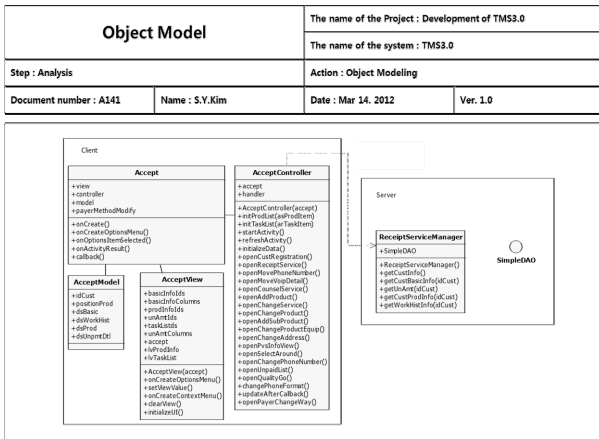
| Object Model | | The name of the Project : Development of TMS3.0 | |
|---|---|---|---|
| | | The name of the system : TMS3.0 | |
| Step : Analysis | | Action : Object Modeling | |
| Document number : A141 | Name : S.Y.Kim | Date : Mar 14. 2012 | Ver. 1.0 |

Client

Accept
+view
+controller
+model
+payerMethodModify
+onCreate()
+onCreateOptionsMenu()
+onOptionsItemSelected()
+onActivityResult()
+callback()

AcceptModel
+idCust
+positionProd
+dsBasic
+dsWorkHist
+dsProd
+dsUnpmtDtl

AcceptView
+basicInfoIds
+basicInfoColumns
+prodInfoIds
+unAmtIds
+taskListds
+unAmtColumns
+accept
+lvProdInfo
+lvTaskList
+AcceptView(accept)
+onCreateOptionsMenu()
+setViewValue()
+onCreateContextMenu()
+clearView()
+initializeUI()

AcceptController
+accept
+handler
+AcceptController(accept)
+initProdList(asProdItem)
+initTaskList(arTaskItem)
+startActivity()
+refreshActivity()
+initializeData()
+openCustRegistration()
+openReceiptService()
+openMovePhoneNumber()
+openMoveVoipDetail()
+openCounselService()
+openAddProduct()
+openChangeService()
+openChangeProduct()
+openAddSubProduct()
+openChangeProductEquip()
+openChangeAddress()
+openPvsInfoView()
+openSelectAround()
+openChangePhoneNumber()
+openUnpaidList()
+openQualityGo()
+changePhoneFormat()
+updateAfterCallback()
+openPayerChangeWay()

Server

ReceiptServiceManager
+SimpleDAO
+ReceiptServiceManager()
+getCustInfo()
+getCustBasicInfo(idCust)
+getUnAmt(idCust)
+getCustProdInfo(idCust)
+getWorkHistInfo(idCust)

SimpleDAO